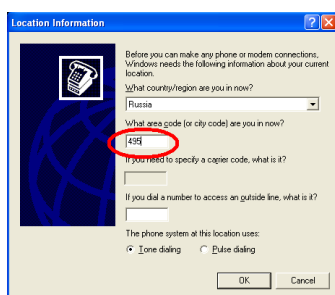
Location Information

Before you can make any phone or modem connections, Windows needs the following information about your current location.

What country/region are you in now?

Russia

What area code (or city code) are you in now?

495

If you need to specify a carrier code, what is it?

If you dial a number to access an outside line, what is it?

The phone system at this location uses:

Tone dialing

Pulse dialing

OK

Cancel